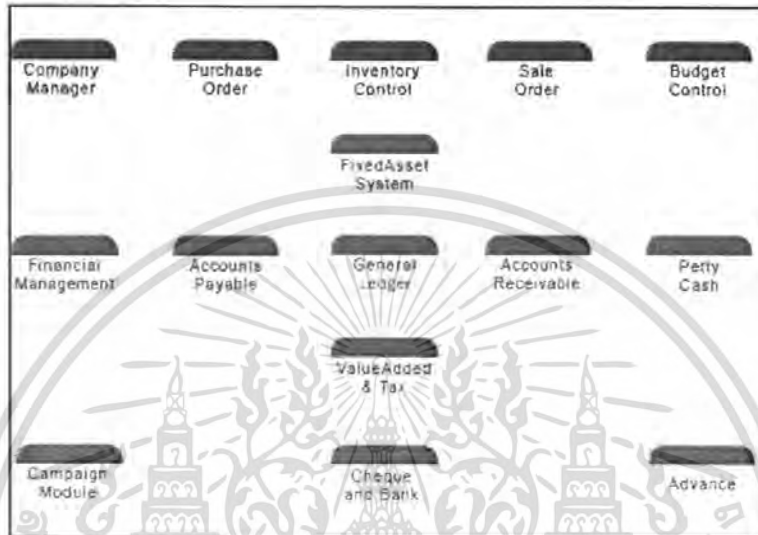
Company Manager

Purchase Order

Inventory Control

Sale Order

Budget Control

FixedAsset System

Financial Management

Accounts Payable

General Ledger

Accounts Receivable

Petty Cash

ValueAdded & Tax

Campaign Module

Cheque and Bank

Advance